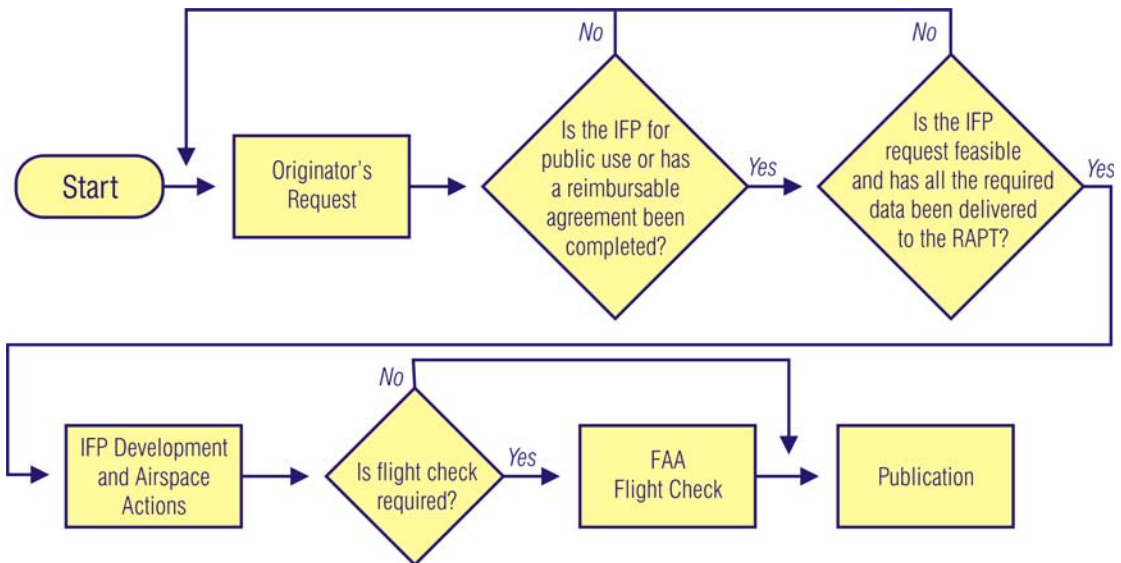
No

No

Start

Originator's Request

Is the IFP for public use or has a reimbursable agreement been completed?

Yes

Is the IFP request feasible and has all the required data been delivered to the RAPT?

Yes

No

IFP Development and Airspace Actions

Is flight check required?

Yes

FAA Flight Check

Publication